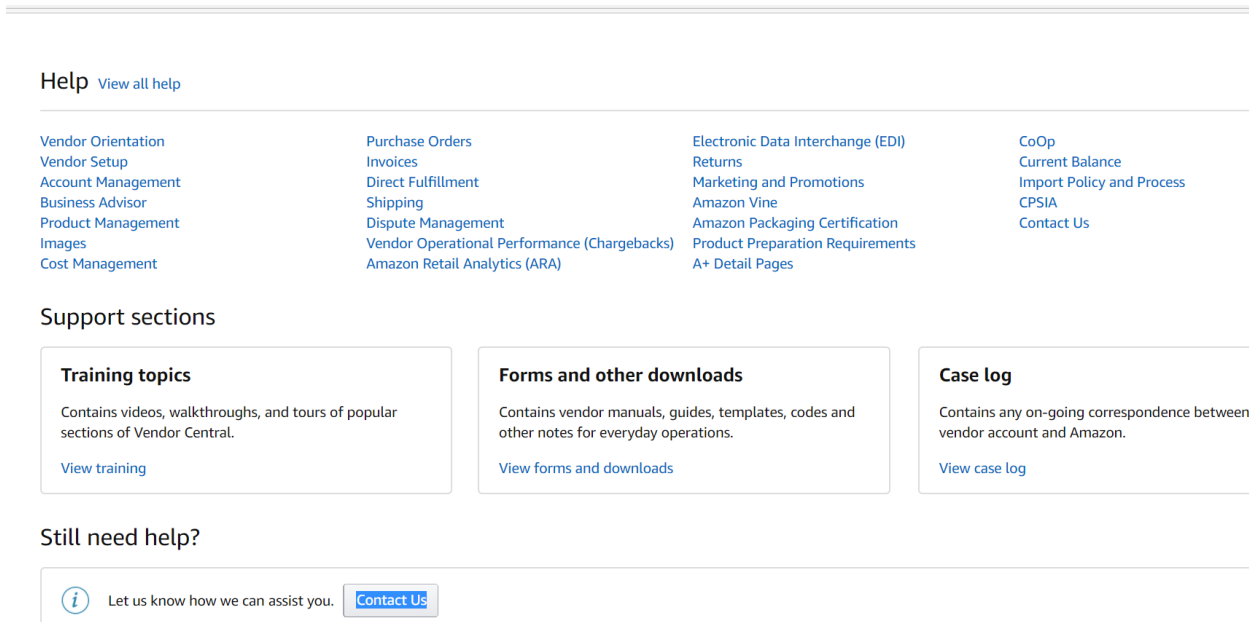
Help View all help

Vendor Orientation
Vendor Setup
Account Management
Business Advisor
Product Management
Images
Cost Management

Purchase Orders
Invoices
Direct Fulfillment
Shipping
Dispute Management
Vendor Operational Performance (Chargebacks)
Amazon Retail Analytics (ARA)

Electronic Data Interchange (EDI)
Returns
Marketing and Promotions
Amazon Vine
Amazon Packaging Certification
Product Preparation Requirements
A+ Detail Pages

CoOp
Current Balance
Import Policy and Process
CPSIA
Contact Us

Support sections

Training topics

Contains videos, walkthroughs, and tours of popular sections of Vendor Central.

View training

Forms and other downloads

Contains vendor manuals, guides, templates, codes and other notes for everyday operations.

View forms and downloads

Case log

Contains any on-going correspondence between vendor account and Amazon.

View case log

Still need help?

Let us know how we can assist you. Contact Us